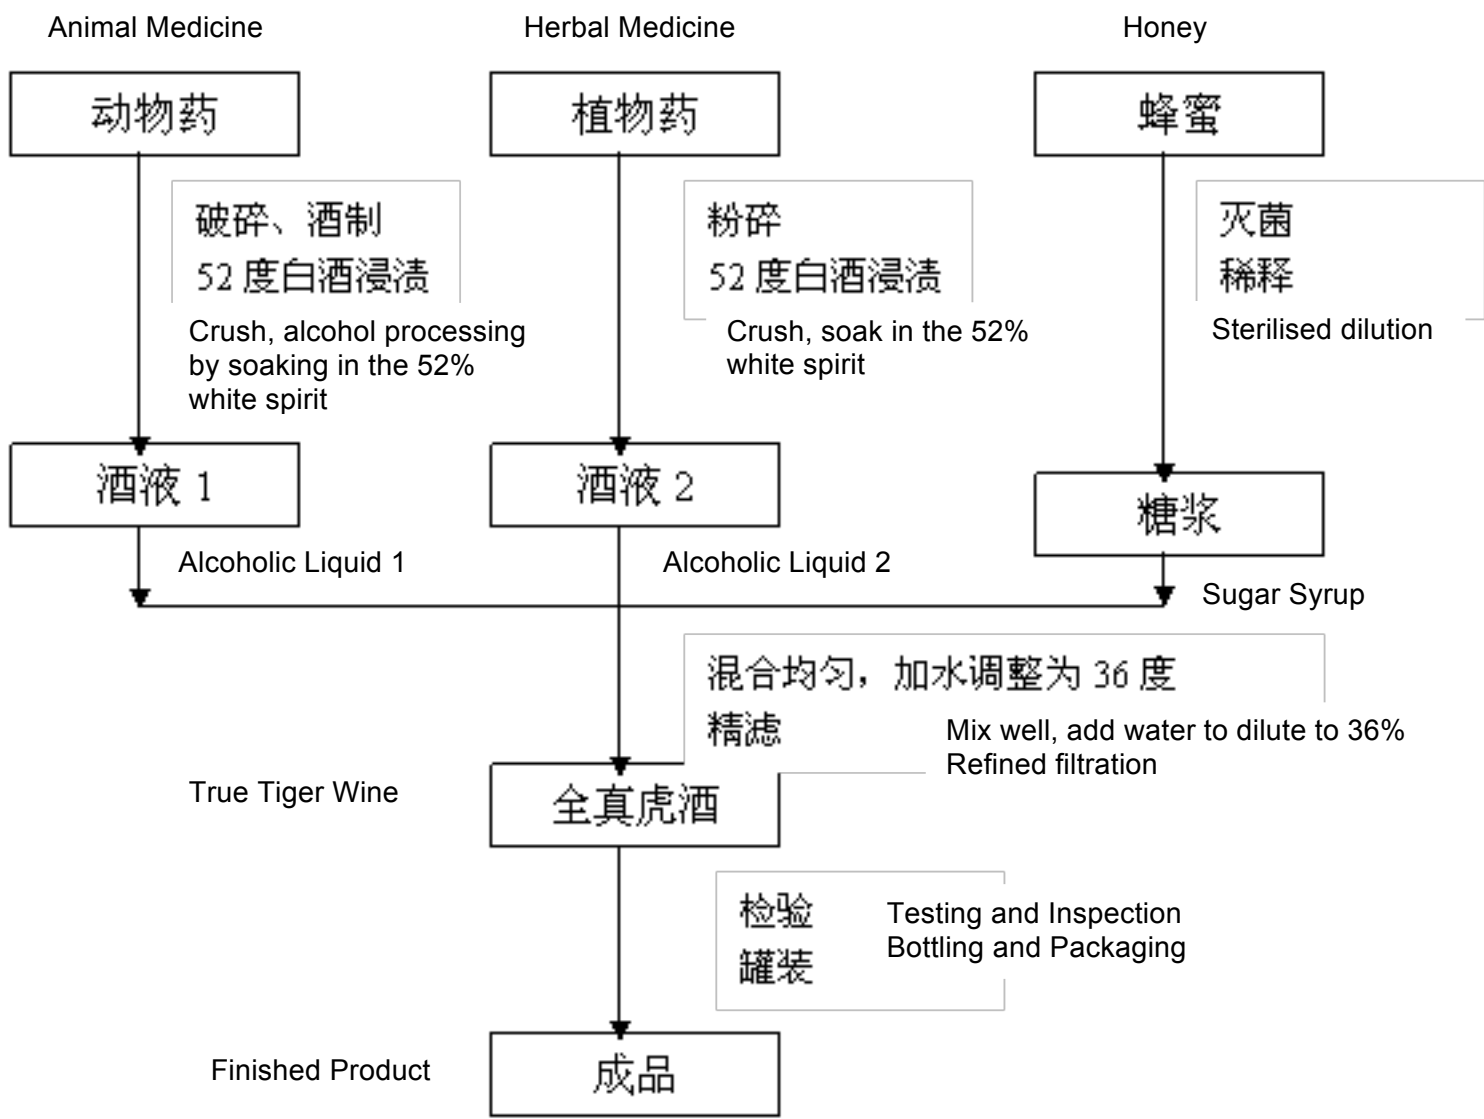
Animal Medicine

动物药

破碎、酒制
52 度白酒浸渍

Crush, alcohol processing by soaking in the 52% white spirit

酒液 1

Alcoholic Liquid 1

Herbal Medicine

植物药

粉碎
52 度白酒浸渍

Crush, soak in the 52% white spirit

酒液 2

Alcoholic Liquid 2

Honey

蜂蜜

灭菌
稀释

Sterilised dilution

糖浆

Sugar Syrup

混合均匀，加水调整为 36 度
精滤

Mix well, add water to dilute to 36%
Refined filtration

True Tiger Wine

全真虎酒

检验
罐装

Testing and Inspection
Bottling and Packaging

Finished Product

成品